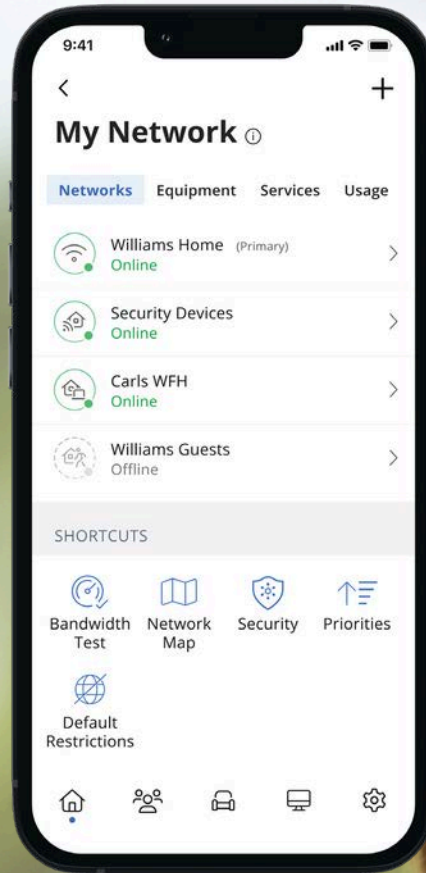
9:41

<

+

My Network ⓘ

Networks Equipment Services Usage

Williams Home (Primary)
Online

Security Devices
Online

Carls WFH
Online

Williams Guests
Offline

SHORTCUTS

Bandwidth Test

Network Map

Security

Priorities

Default Restrictions